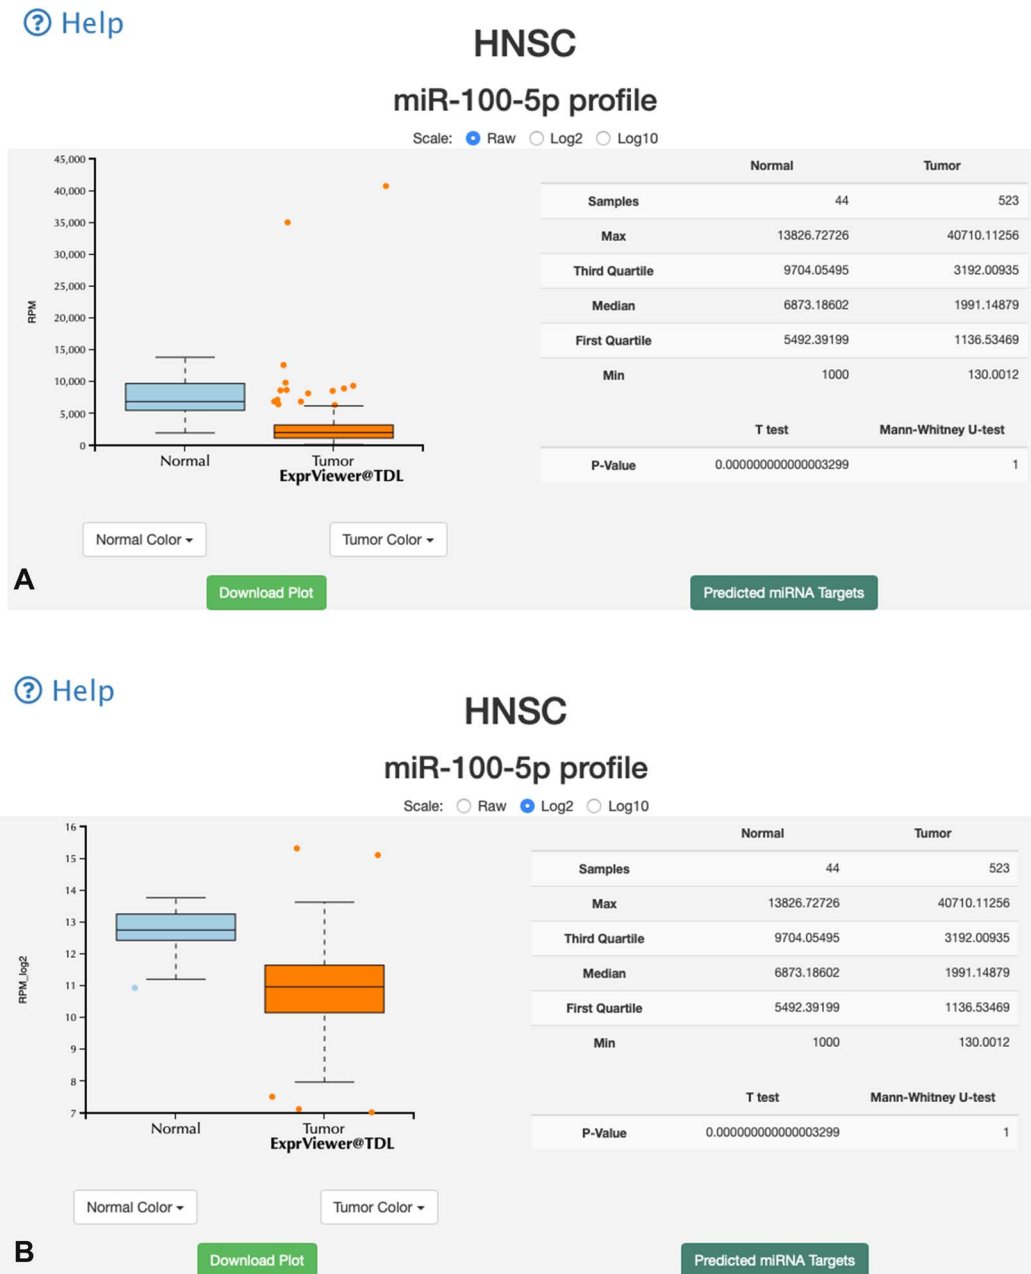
Help

HNSC

miR-100-5p profile

Scale: Raw Log2 Log10

45,000
40,000
35,000
30,000
25,000
20,000
15,000
10,000
5,000
0

RPM

Normal Tumor
ExprViewer@TDL

| | Normal | Tumor |
|---|---|---|
| Samples | 44 | 523 |
| Max | 13826.72726 | 40710.11256 |
| Third Quartile | 9704.05495 | 3192.00935 |
| Median | 6873.18602 | 1991.14879 |
| First Quartile | 5492.39199 | 1136.53469 |
| Min | 1000 | 130.0012 |

| | T test | Mann-Whitney U-test |
|---|---|---|
| P-Value | 0.000000000000003299 | 1 |

Normal Color ▾ Tumor Color ▾

A

Download Plot

Predicted miRNA Targets

Help

HNSC

miR-100-5p profile

Scale: Raw Log2 Log10

16
15
14
13
12
11
10
9
8
7

RPM_log2

Normal Tumor
ExprViewer@TDL

| | Normal | Tumor |
|---|---|---|
| Samples | 44 | 523 |
| Max | 13826.72726 | 40710.11256 |
| Third Quartile | 9704.05495 | 3192.00935 |
| Median | 6873.18602 | 1991.14879 |
| First Quartile | 5492.39199 | 1136.53469 |
| Min | 1000 | 130.0012 |

| | T test | Mann-Whitney U-test |
|---|---|---|
| P-Value | 0.000000000000003299 | 1 |

Normal Color ▾ Tumor Color ▾

B

Download Plot

Predicted miRNA Targets